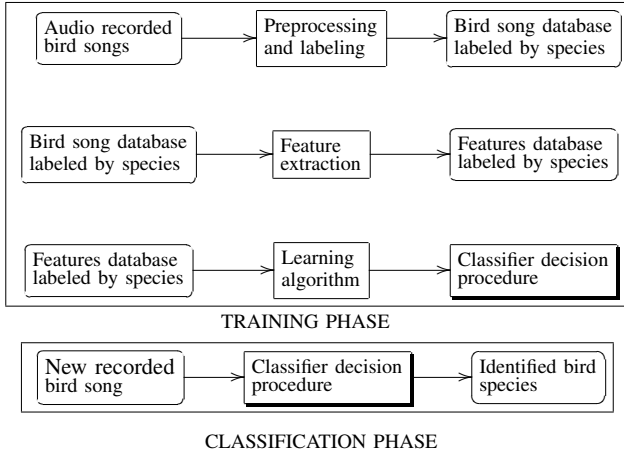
Audio recorded bird songs

Preprocessing and labeling

Bird song database labeled by species

Bird song database labeled by species

Feature extraction

Features database labeled by species

Features database labeled by species

Learning algorithm

Classifier decision procedure

TRAINING PHASE

New recorded bird song

Classifier decision procedure

Identified bird species

CLASSIFICATION PHASE